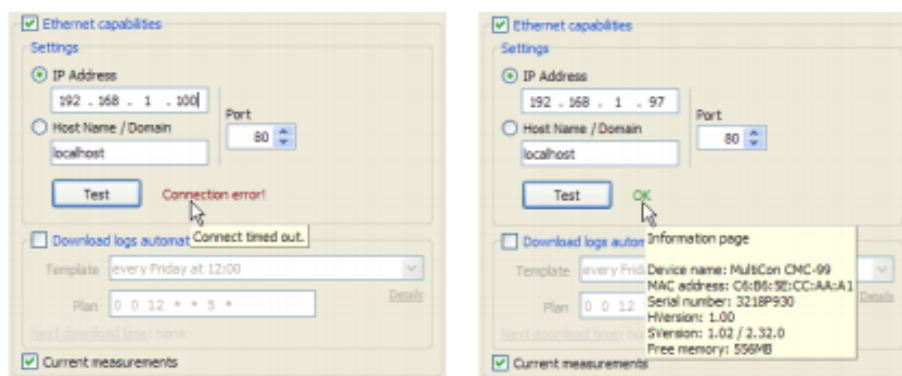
Ethernet capabilities

Settings

IP Address

192 . 168 . 1 . 100

Port

Host Name / Domain

80

localhost

Test

Connection error!

Connect timed out.

Download logs automat

Template

every Friday at 12:00

Plan

0 0 12 * * 5 *

Details

Next download time: none

Current measurements

Ethernet capabilities

Settings

IP Address

192 . 168 . 1 . 97

Port

Host Name / Domain

80

localhost

Test

OK

Download logs autom

Information page

Template

every Frid

Plan

0 0 12

Details

Next download time

Device name: MultiCon CMC-99
MAC address: C6:B6:5E:CC:AA:A1
Serial number: 3218P930
HVersion: 1.00
SVersion: 1.02 / 2.32.0
Free memory: 556MB

Current measurements